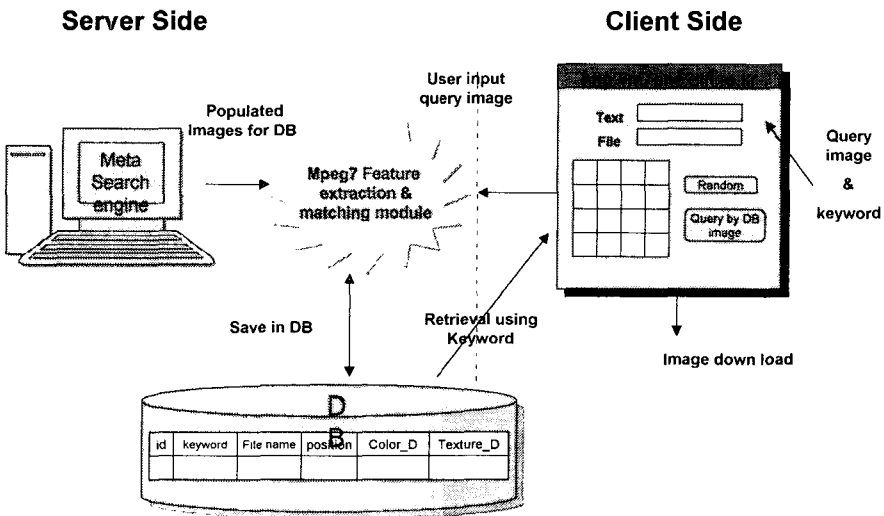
Server Side

Client Side

User input query image

Populated Images for DB

Meta Search engine

Mpeg7 Feature extraction & matching module

Text

File

Random

Query by DB image

Query image & keyword

Save in DB

Retrieval using Keyword

Image down load

D
B

| id | keyword | File name | position | Color_D | Texture_D |
|---|---|---|---|---|---|
| | | | | | |